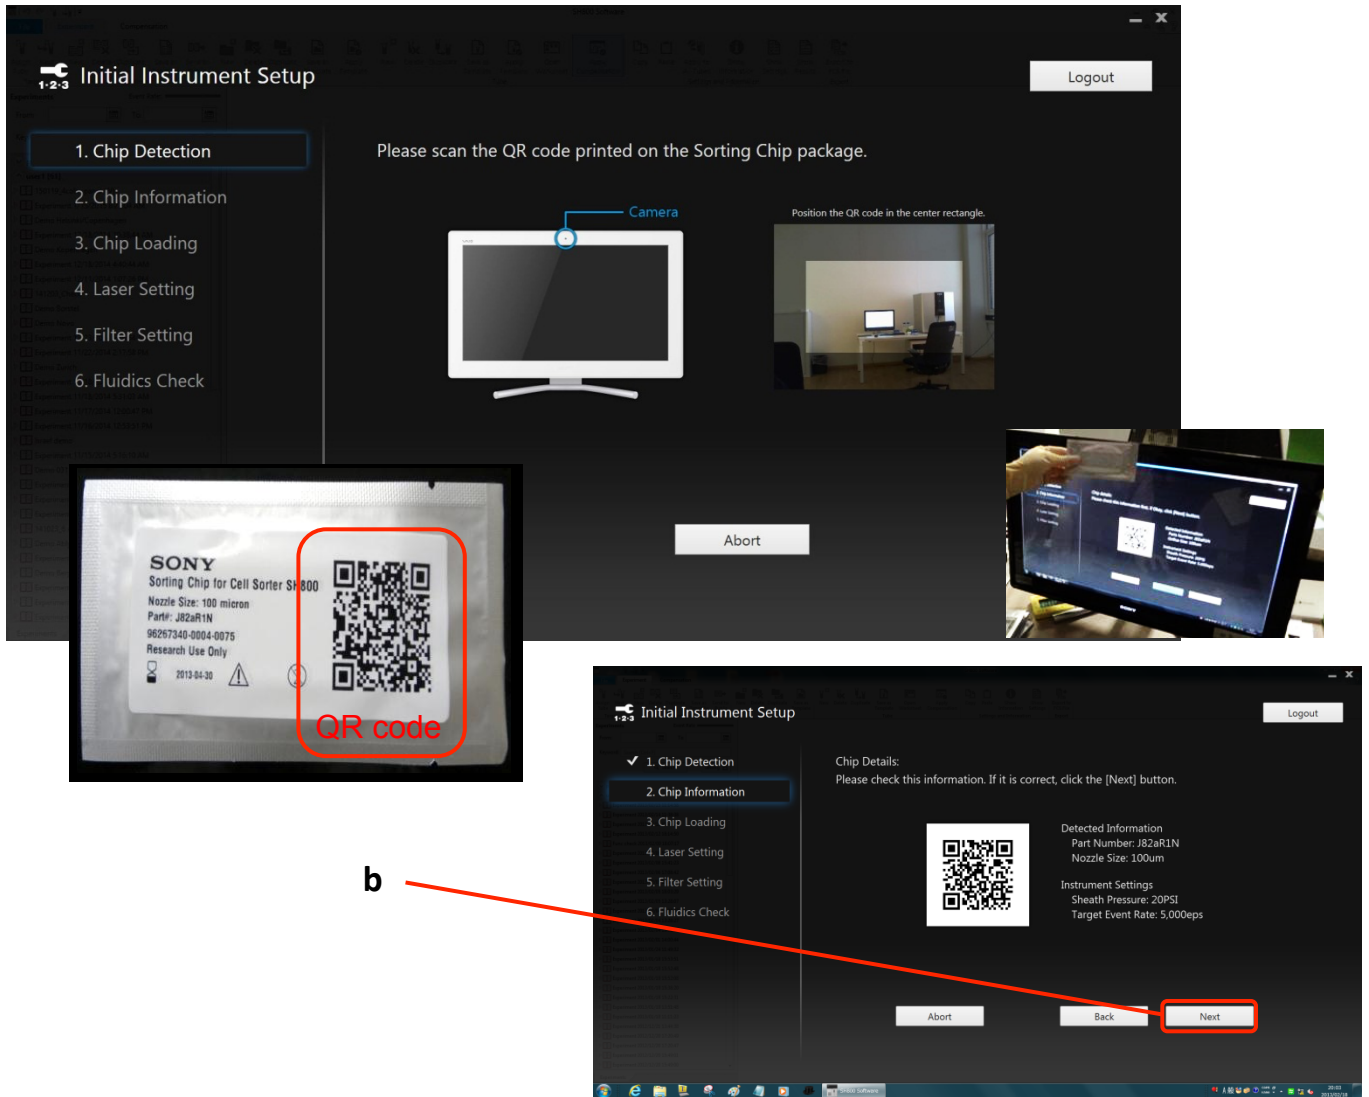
Initial Instrument Setup

Logout

1. Chip Detection
2. Chip Information
3. Chip Loading
4. Laser Setting
5. Filter Setting
6. Fluidics Check

Please scan the QR code printed on the Sorting Chip package.

Camera

Position the QR code in the center rectangle.

Abort

SONY
Sorting Chip for Cell Sorter SH800
Nozzle Size: 100 micron
Part#: J82aR1N
96267340-0004-0075
Research Use Only
2013-04-30

QR code

Initial Instrument Setup

Logout

1. Chip Detection
2. Chip Information
3. Chip Loading
4. Laser Setting
5. Filter Setting
6. Fluidics Check

Chip Details:
Please check this information. If it is correct, click the [Next] button.

Detected Information
Part Number: J82aR1N
Nozzle Size: 100um

Instrument Settings
Sheath Pressure: 20PSI
Target Event Rate: 5,000eps

b

Abort

Back

Next